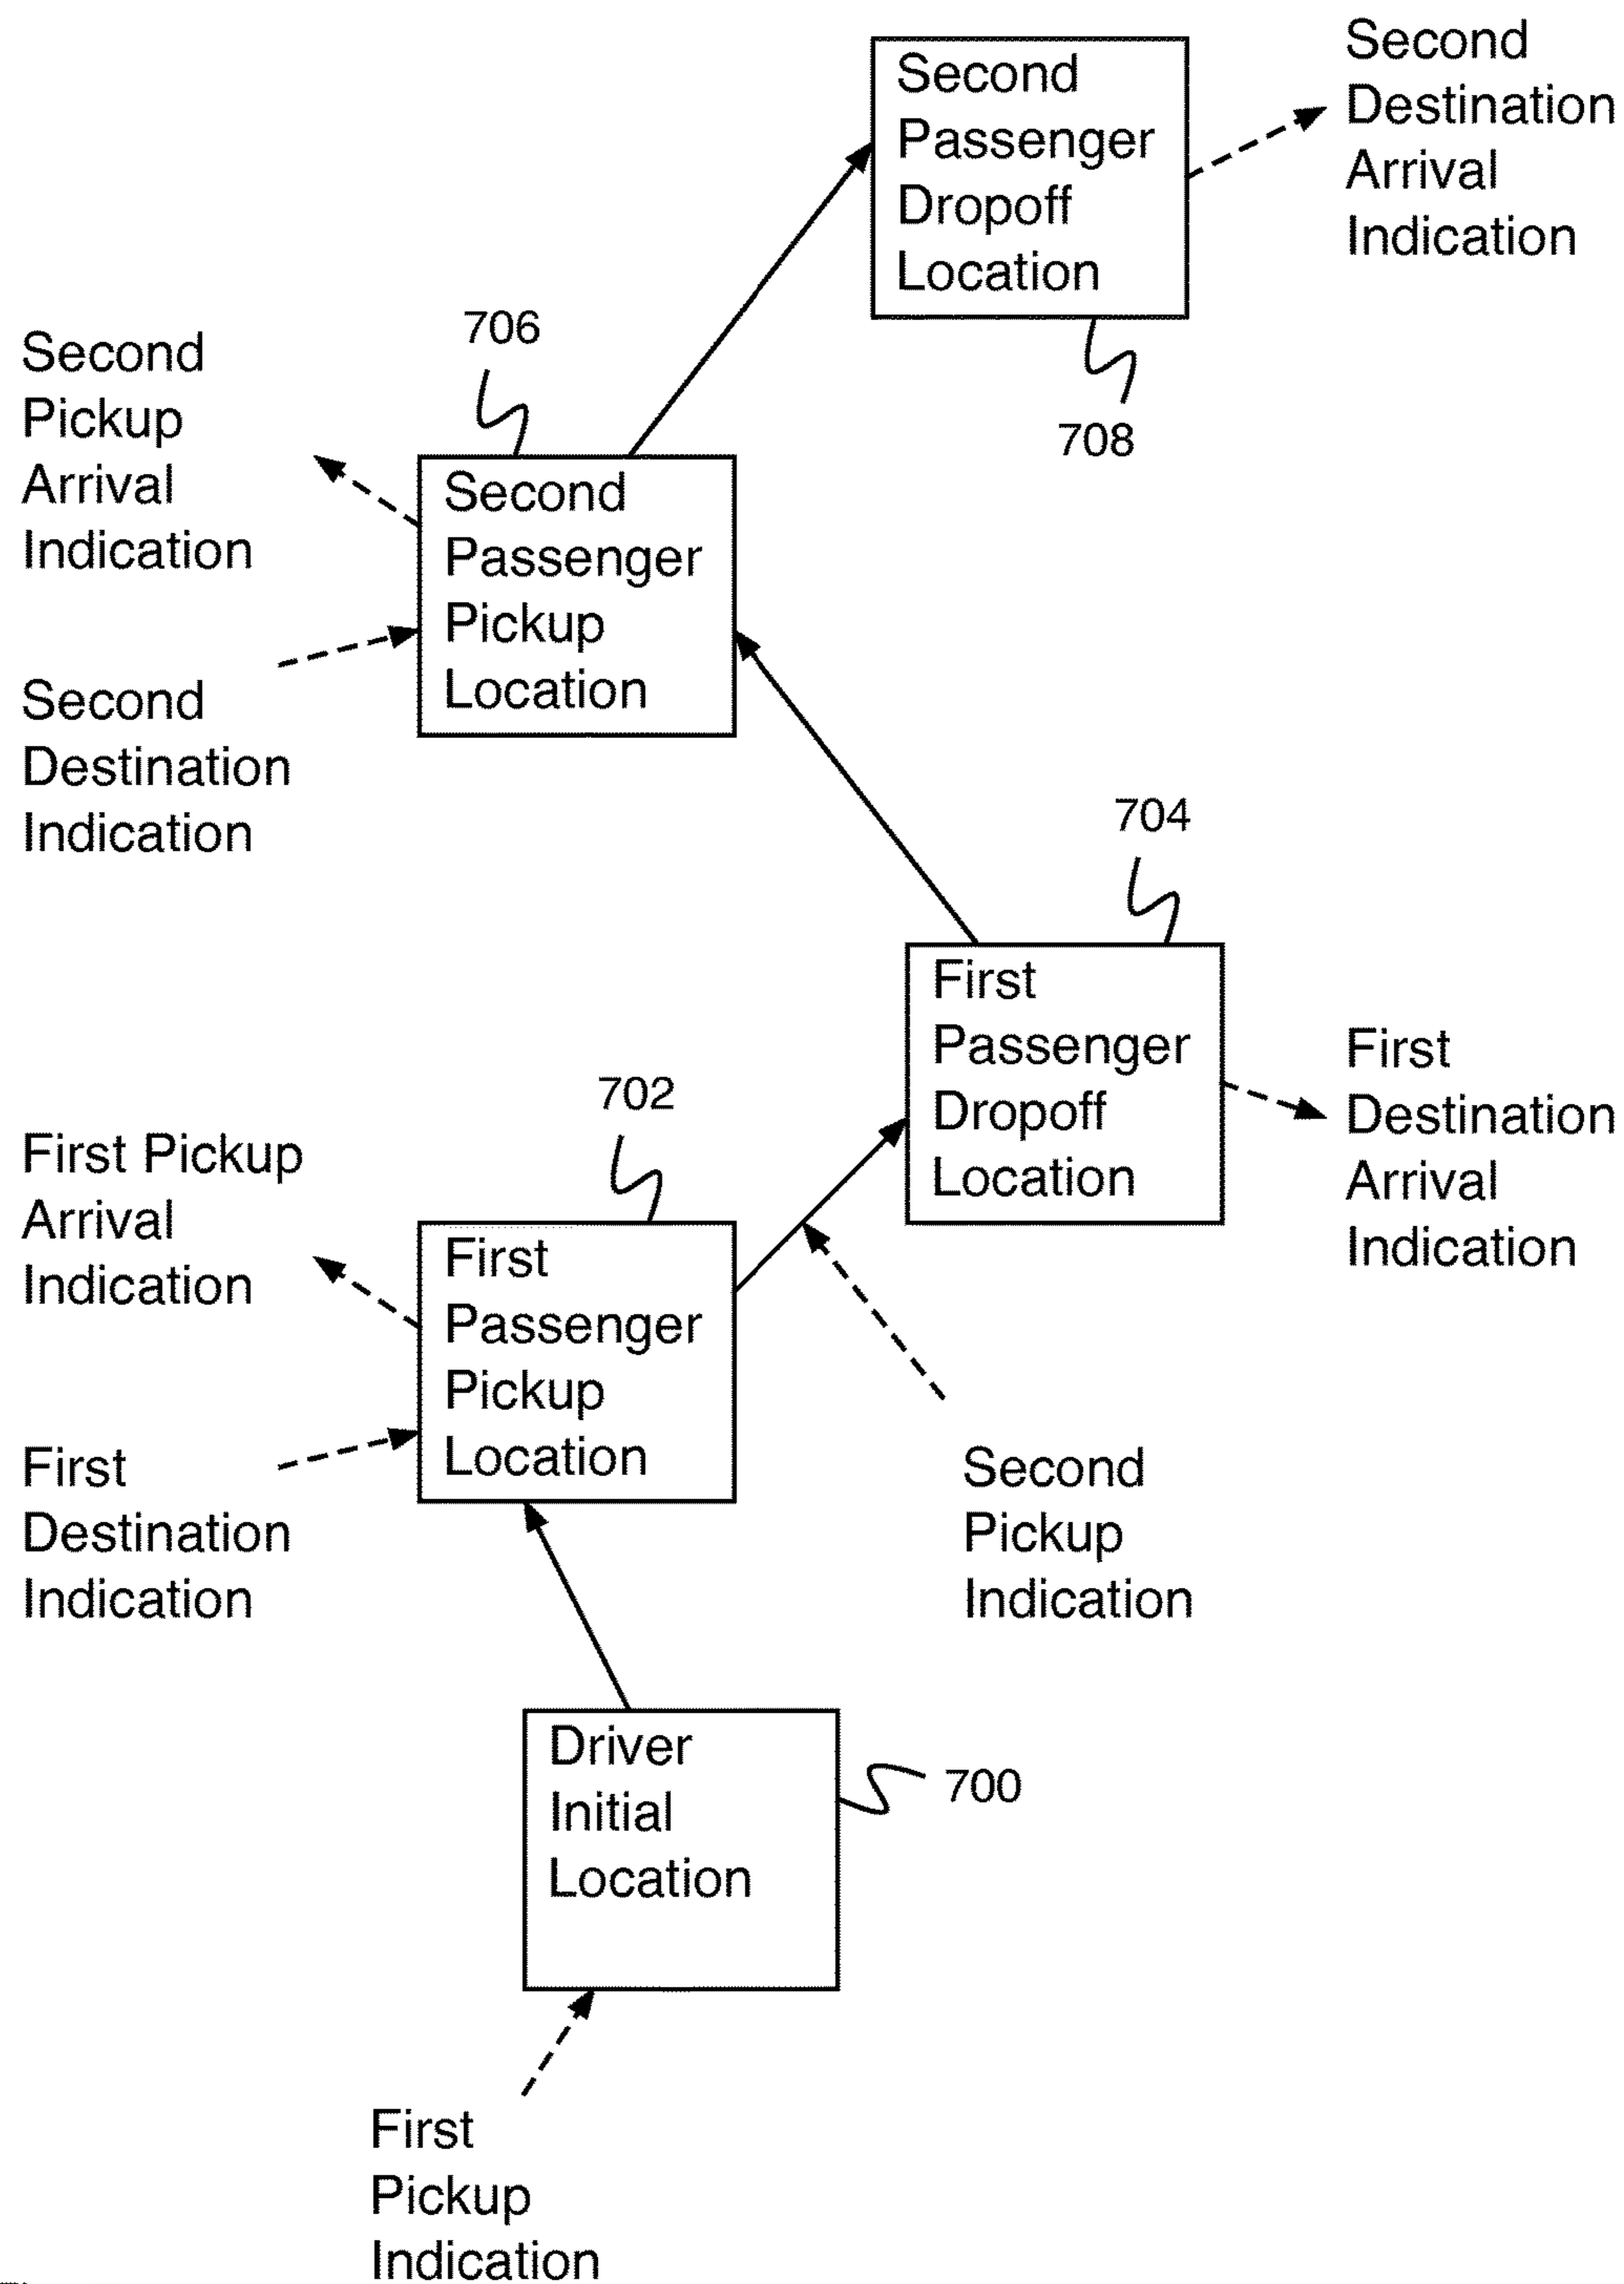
Second Passenger Dropoff Location

Second Destination Arrival Indication

706

708

Second Pickup Arrival Indication

Second Passenger Pickup Location

Second Destination Indication

704

First Passenger Dropoff Location

First Destination Arrival Indication

702

First Pickup Arrival Indication

First Passenger Pickup Location

First Destination Indication

Second Pickup Indication

Driver Initial Location

700

First Pickup Indication